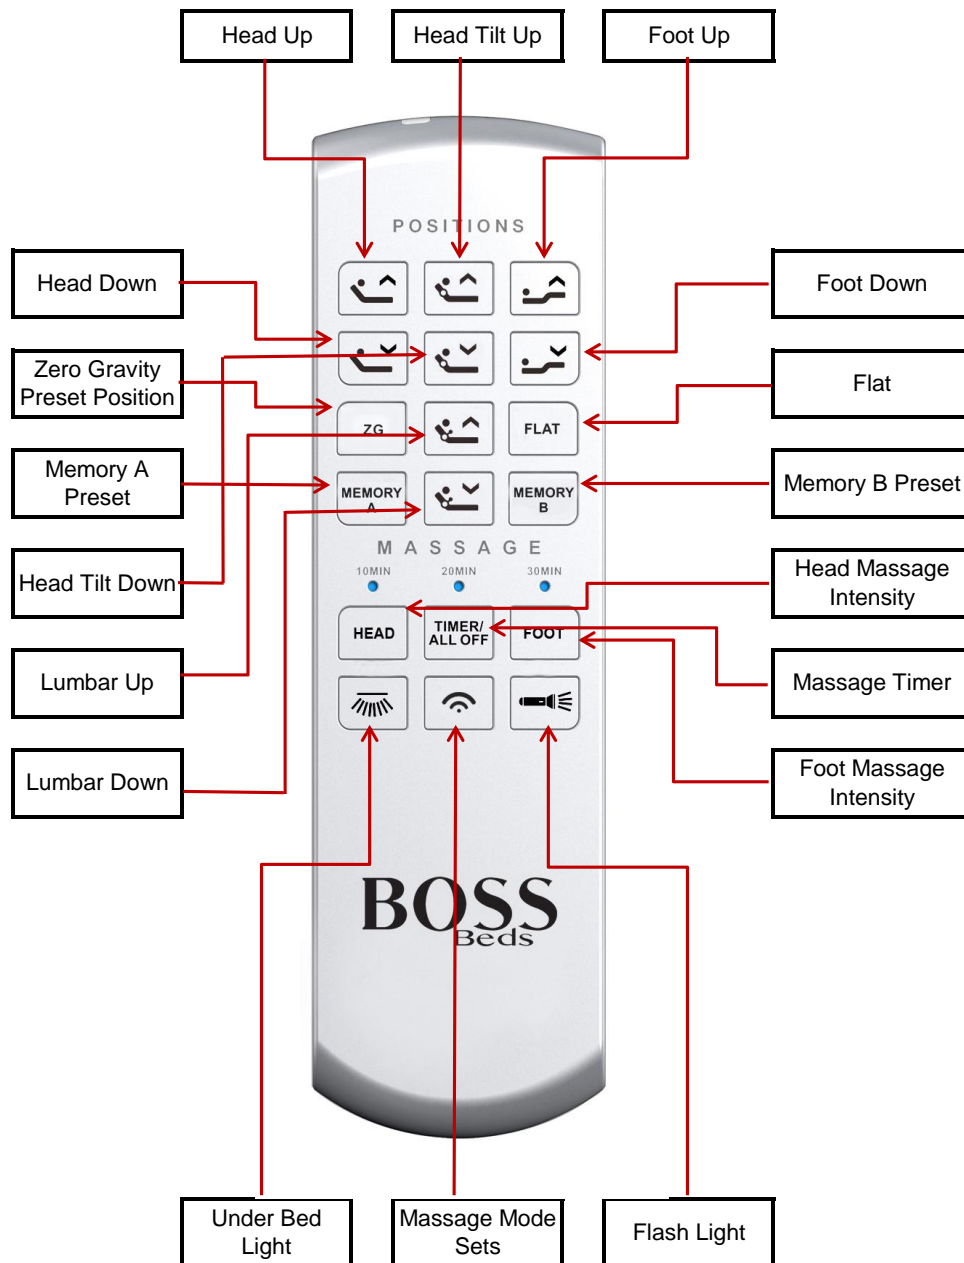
Head Up

Head Tilt Up

Foot Up

POSITIONS

Head Down

Foot Down

Zero Gravity Preset Position

Flat

ZG

FLAT

Memory A Preset

MEMORY A

MEMORY B

Memory B Preset

MASSAGE

10MIN

20MIN

30MIN

Head Tilt Down

Head Massage Intensity

HEAD

TIMER/ ALL OFF

FOOT

Massage Timer

Lumbar Up

Lumbar Down

Foot Massage Intensity

BOSS Beds

Under Bed Light

Massage Mode Sets

Flash Light